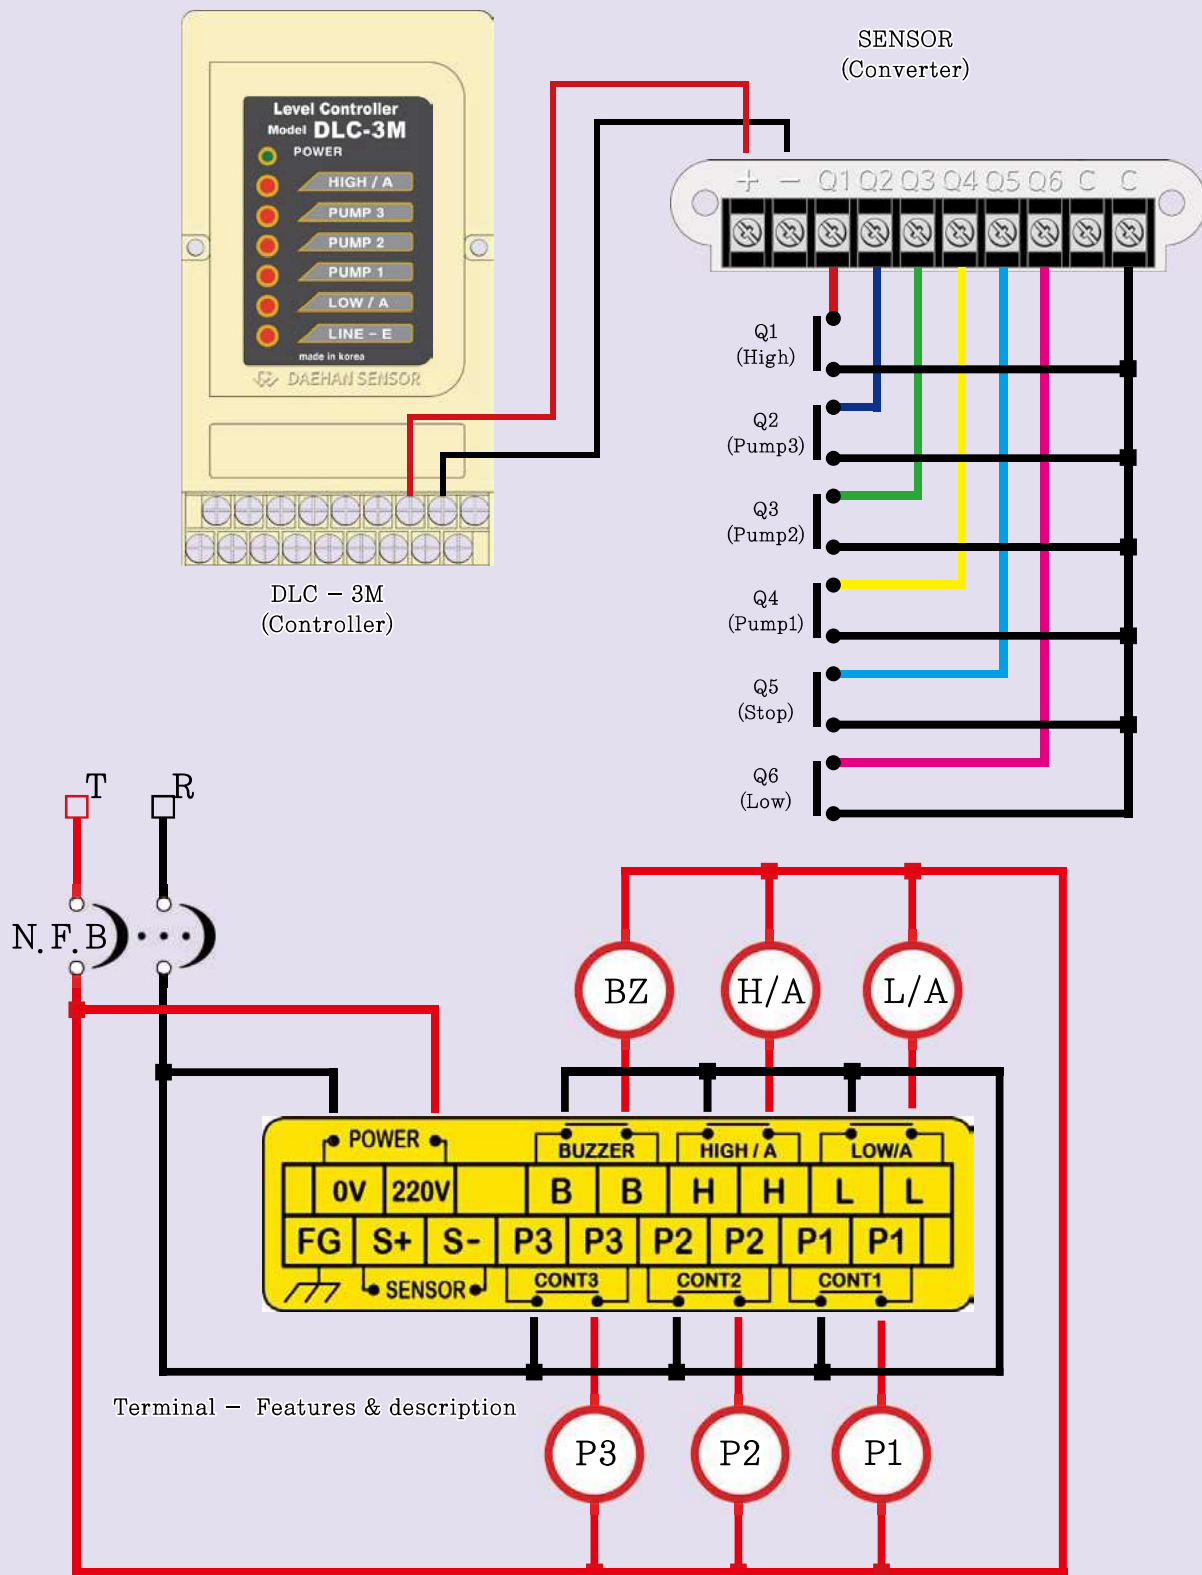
SENSOR
(Converter)

Level Controller
Model DLC-3M
POWER
HIGH / A
PUMP 3
PUMP 2
PUMP 1
LOW / A
LINE - E
made in korea
DAEHAN SENSOR

DLC - 3M
(Controller)

+ - Q1 Q2 Q3 Q4 Q5 Q6 C C

Q1
(High)
Q2
(Pump3)
Q3
(Pump2)
Q4
(Pump1)
Q5
(Stop)
Q6
(Low)

T
R
N.F.B

BZ
H/A
L/A

POWER
BUZZER
HIGH / A
LOW/A
0V
220V
B
B
H
H
L
L
FG
S+
S-
P3
P3
P2
P2
P1
P1
SENSOR
CONT3
CONT2
CONT1

Terminal - Features & description

P3
P2
P1